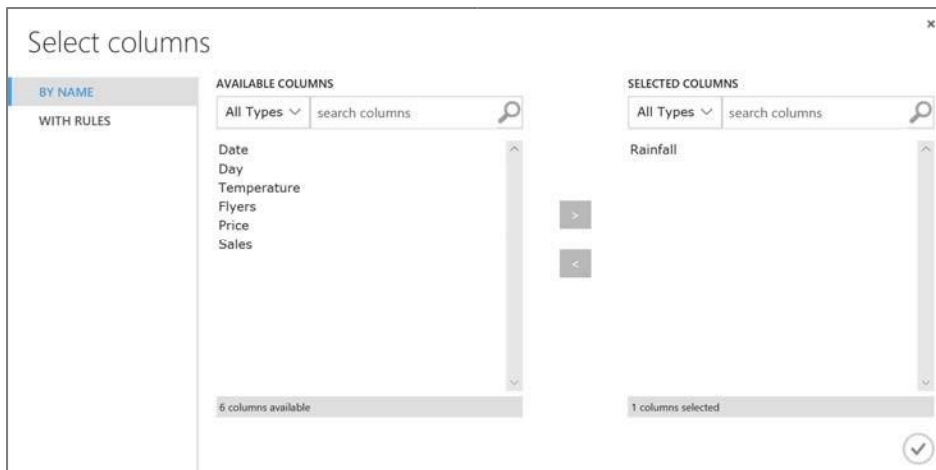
Select columns

×

BY NAME

WITH RULES

AVAILABLE COLUMNS

All Types ∨ search columns

Date
Day
Temperature
Flyers
Price
Sales

6 columns available

>

<

SELECTED COLUMNS

All Types ∨ search columns

Rainfall

1 columns selected